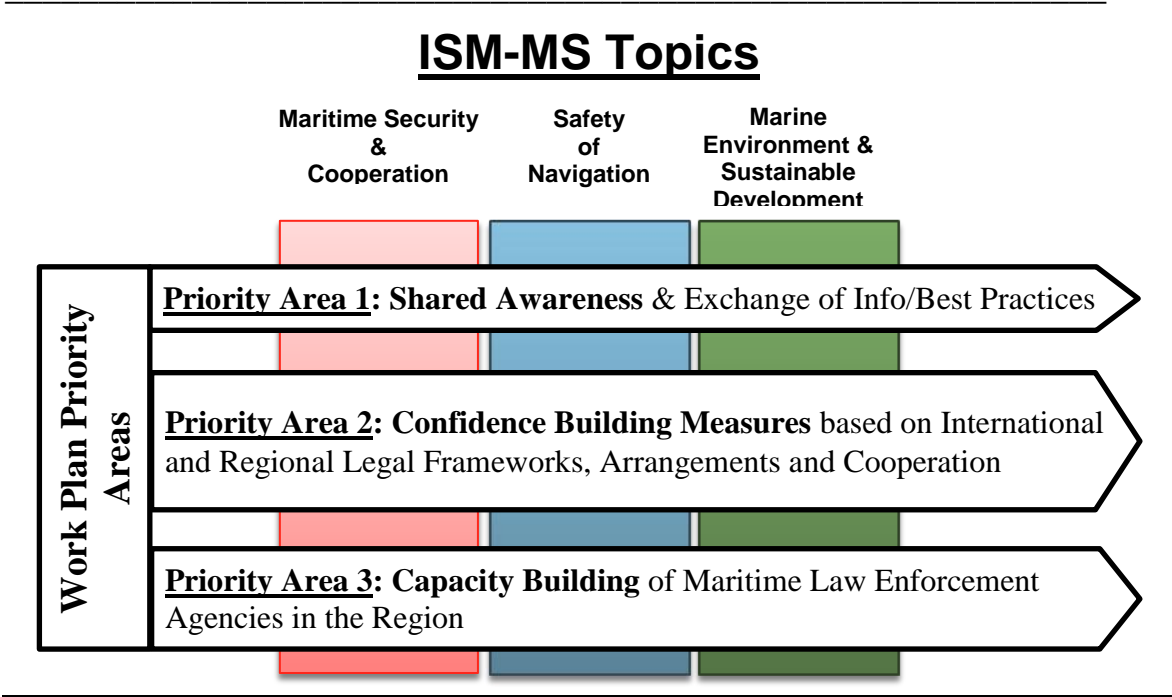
ISM-MS Topics

Maritime Security & Cooperation

Safety of Navigation

Marine Environment & Sustainable Development

Work Plan Priority Areas

Priority Area 1: Shared Awareness & Exchange of Info/Best Practices

Priority Area 2: Confidence Building Measures based on International and Regional Legal Frameworks, Arrangements and Cooperation

Priority Area 3: Capacity Building of Maritime Law Enforcement Agencies in the Region